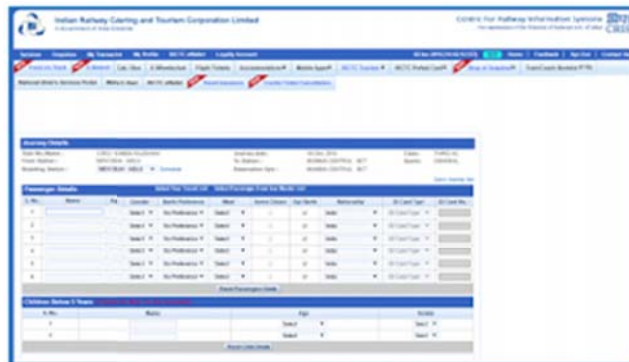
Indian Railway Catering and Tourism Corporation Limited

A Government of India Enterprise

Centre for Railway Information Systems

CRIS

Services | Enquiries | My Transaction | My Profile | IRCTC eWallet | Loyalty Account

Home | Feedback | Sign Out | Contact Us

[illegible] | E-Wallet | Cab / Bus | E-Wheelchair | Flight Tickets | Accommodation | Mobile Apps | IRCTC Tourism | IRCTC Prepaid Card | Shop on Snapdeal | FreeCharge Pay | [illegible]

National Wheels Services Portal | Meals-n-Stays | IRCTC eWallet | Travel Insurance | Counter Ticket Cancellation

Journey Details

Train No./Name: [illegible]
From Station: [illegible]
Boarding Station: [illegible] | Change
Journey Date: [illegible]
To Station: MUMBAI CENTRAL - BCT
Reservation Upto: MUMBAI CENTRAL - BCT
Class: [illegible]
Quota: GENERAL

Passenger Details | Select from Saved List | Select Passenger from the Master list

| S.No. | Name | Age | Gender | Berth Preference | Meal | Senior Citizen | Opt Berth | Nationality | ID Card Type | ID Card No. |
|---|---|---|---|---|---|---|---|---|---|---|
| 1 | | | Select | No Preference | Select | | | India | ID Card Type | |
| 2 | | | Select | No Preference | Select | | | India | ID Card Type | |
| 3 | | | Select | No Preference | Select | | | India | ID Card Type | |
| 4 | | | Select | No Preference | Select | | | India | ID Card Type | |
| 5 | | | Select | No Preference | Select | | | India | ID Card Type | |
| 6 | | | Select | No Preference | Select | | | India | ID Card Type | |

Reset Passengers Details

Children Below 5 Years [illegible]

| S.No. | Name | Age | Gender |
|---|---|---|---|
| 1 | | Select | Select |
| 2 | | Select | Select |

Reset Child Details